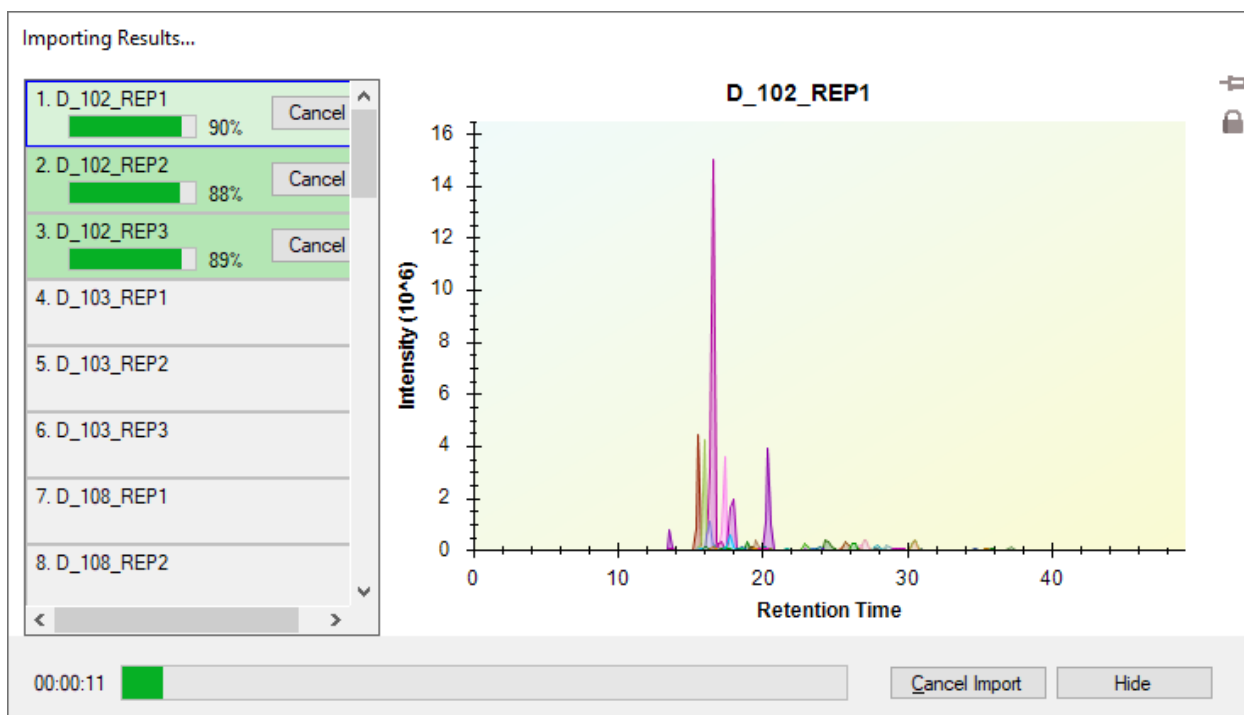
Importing Results...

1. D_102_REP1
90%
Cancel

2. D_102_REP2
88%
Cancel

3. D_102_REP3
89%
Cancel

4. D_103_REP1

5. D_103_REP2

6. D_103_REP3

7. D_108_REP1

8. D_108_REP2

D_102_REP1

Intensity (10^6)

16
14
12
10
8
6
4
2
0

0
10
20
30
40

Retention Time

00:00:11

Cancel Import

Hide